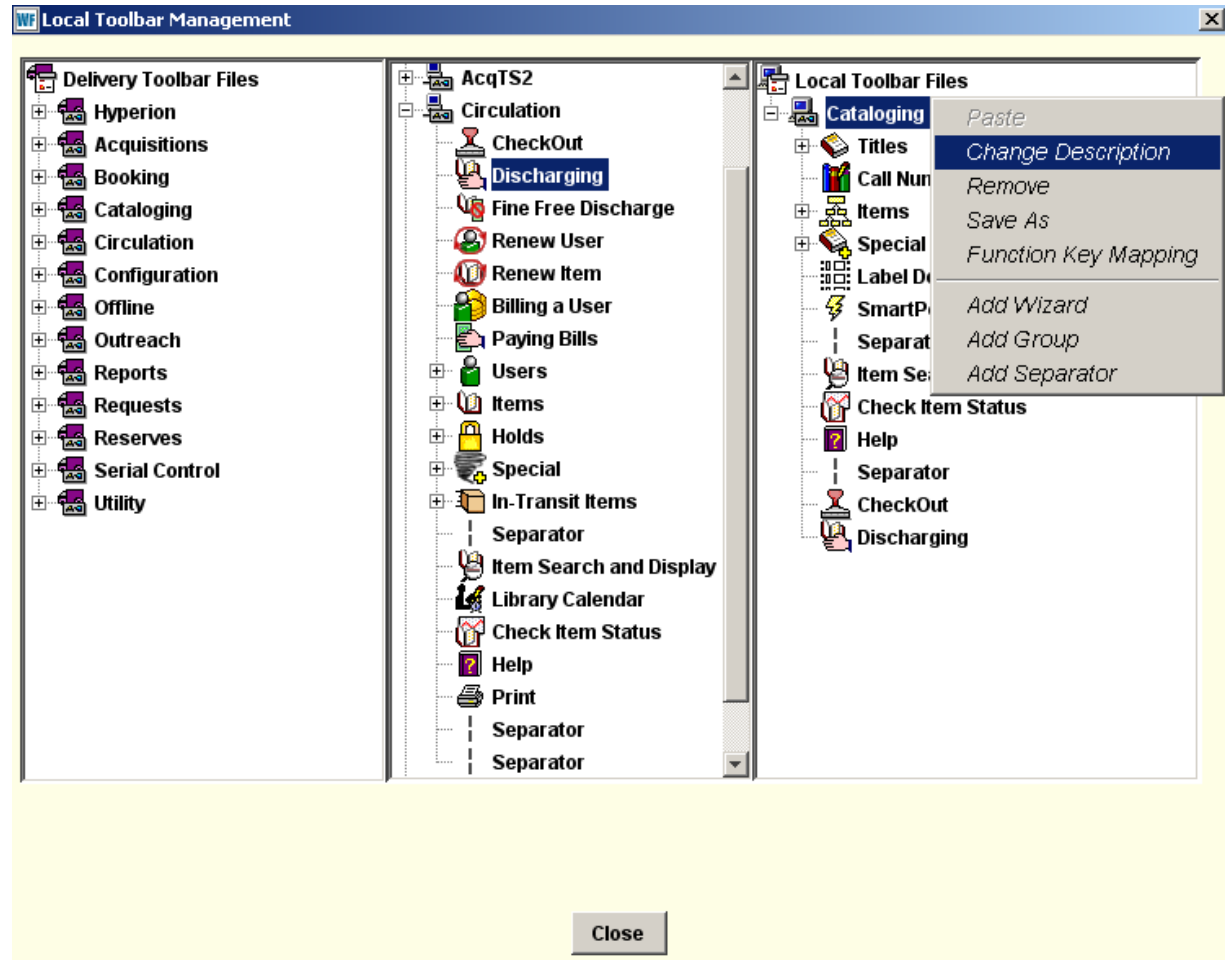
WF Local Toolbar Management

Delivery Toolbar Files
Hyperion
Acquisitions
Booking
Cataloging
Circulation
Configuration
Offline
Outreach
Reports
Requests
Reserves
Serial Control
Utility

AcqTS2
Circulation
CheckOut
Discharging
Fine Free Discharge
Renew User
Renew Item
Billing a User
Paying Bills
Users
Items
Holds
Special
In-Transit Items
Separator
Item Search and Display
Library Calendar
Check Item Status
Help
Print
Separator
Separator

Local Toolbar Files
Cataloging
Titles
Call Num
Items
Special
Label De
SmartP
Separat
Item Sea
Check Item Status
Help
Separator
CheckOut
Discharging

Paste
Change Description
Remove
Save As
Function Key Mapping
Add Wizard
Add Group
Add Separator

Close